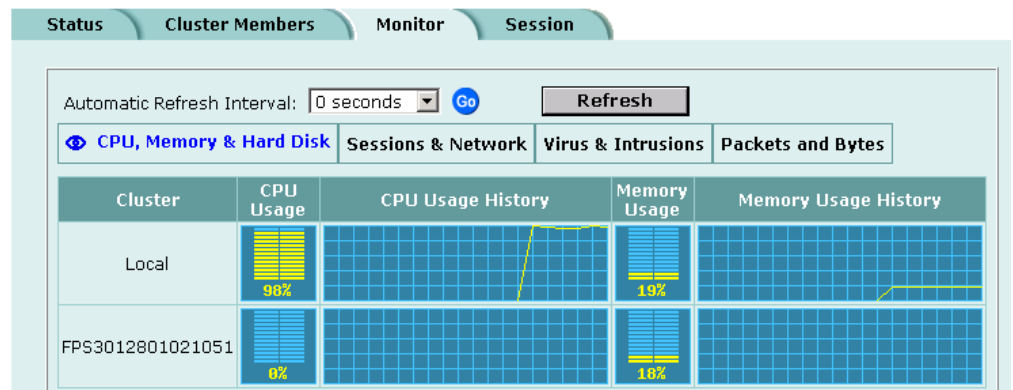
Status | Cluster Members | Monitor | Session

Automatic Refresh Interval: 0 seconds Go Refresh

CPU, Memory & Hard Disk | Sessions & Network | Virus & Intrusions | Packets and Bytes

| Cluster | CPU Usage | CPU Usage History | Memory Usage | Memory Usage History |
|---|---|---|---|---|
| Local | 98% | | 19% | |
| FPS3012801021051 | 0% | | 18% | |